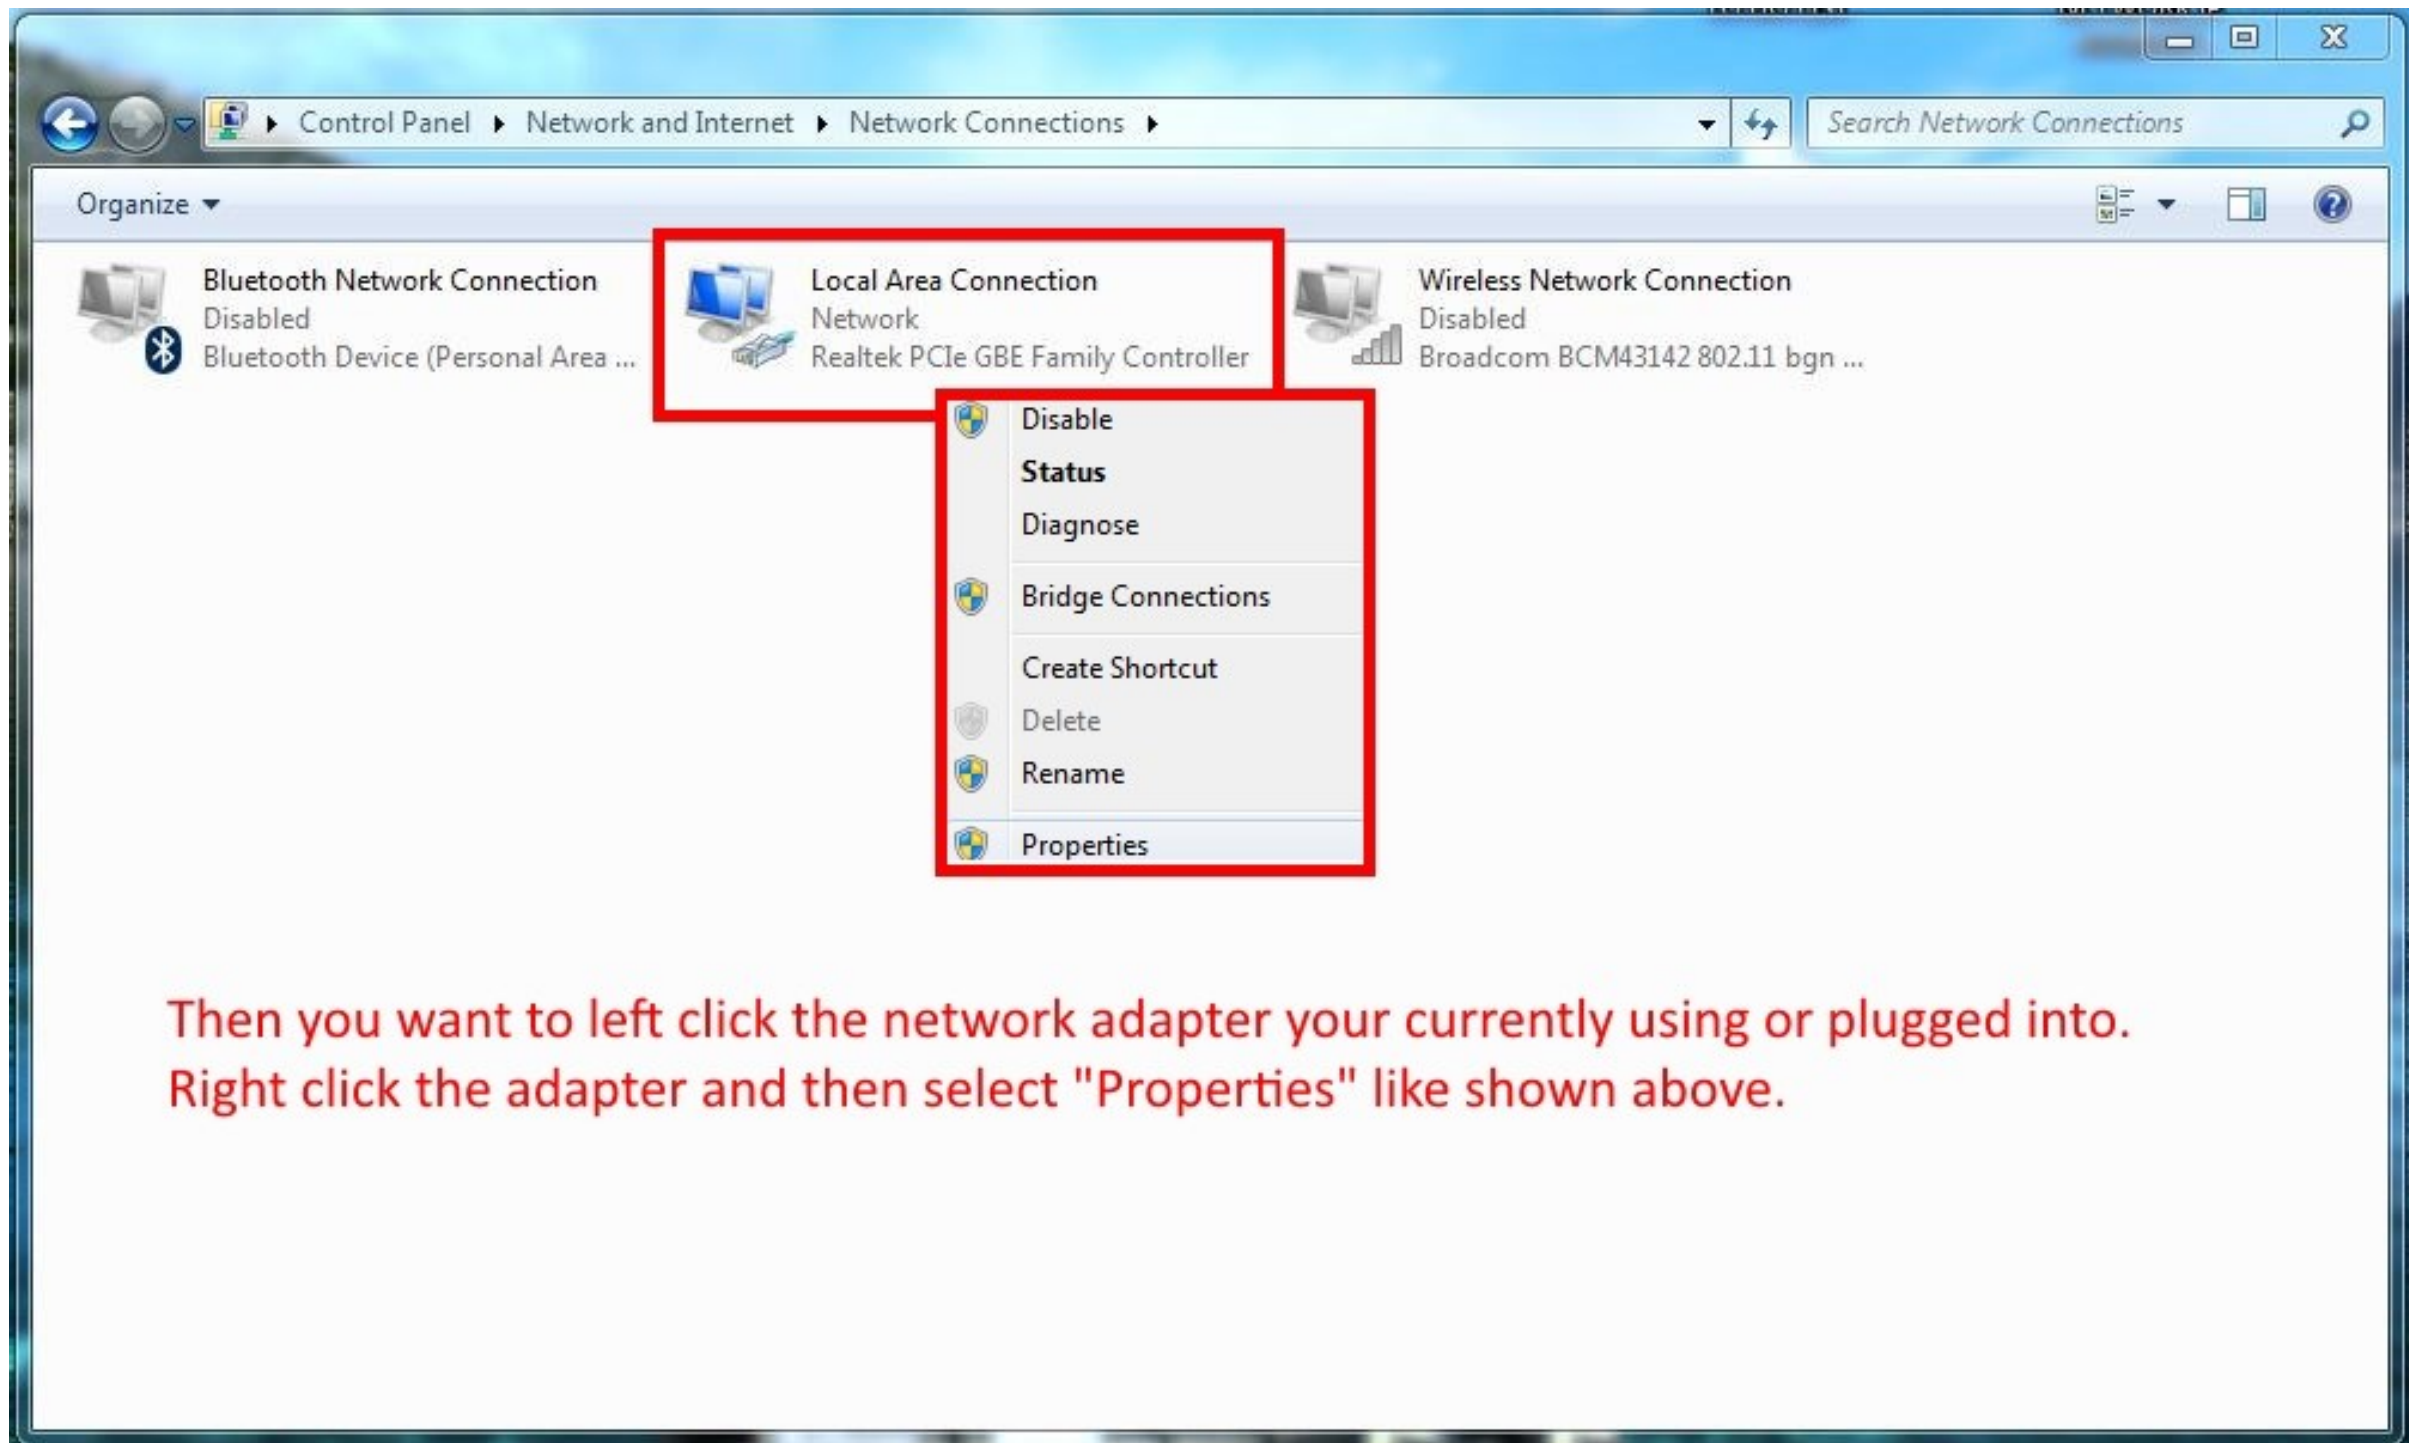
Control Panel ▸ Network and Internet ▸ Network Connections ▸

Search Network Connections

Organize ▾

Bluetooth Network Connection
Disabled
Bluetooth Device (Personal Area ...

Local Area Connection
Network
Realtek PCIe GBE Family Controller

Wireless Network Connection
Disabled
Broadcom BCM43142 802.11 bgn ...

Disable
Status
Diagnose
Bridge Connections
Create Shortcut
Delete
Rename
Properties

Then you want to left click the network adapter your currently using or plugged into. Right click the adapter and then select "Properties" like shown above.